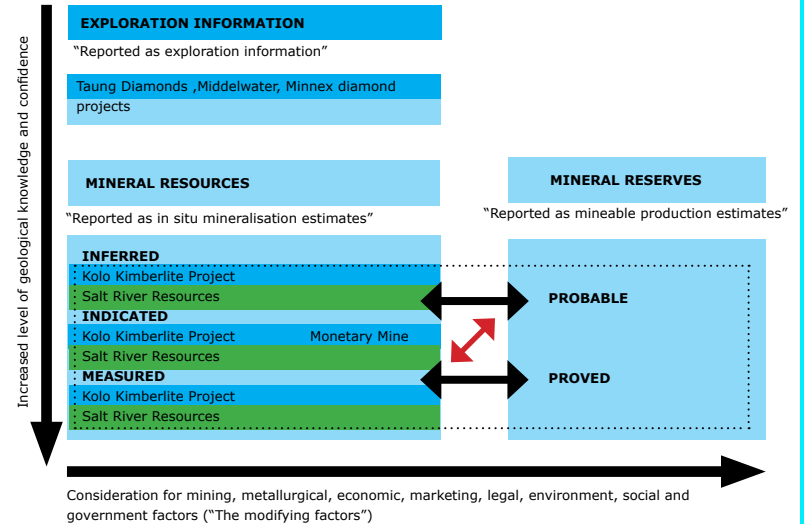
Increased level of geological knowledge and confidence

EXPLORATION INFORMATION

"Reported as exploration information"

Taung Diamonds ,Middelwater, Minnex diamond projects

MINERAL RESOURCES

"Reported as in situ mineralisation estimates"

MINERAL RESERVES

"Reported as mineable production estimates"

INFERRED

Kolo Kimberlite Project

Salt River Resources

PROBABLE

INDICATED

Kolo Kimberlite Project Monetary Mine

Salt River Resources

MEASURED

Kolo Kimberlite Project

Salt River Resources

PROVED

Consideration for mining, metallurgical, economic, marketing, legal, environment, social and government factors ("The modifying factors")